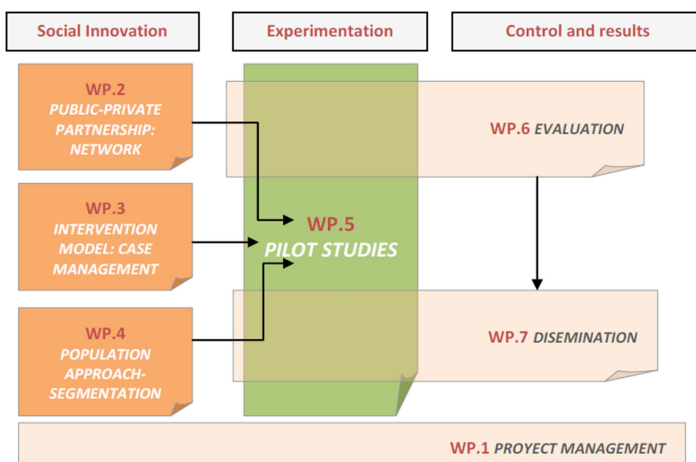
Social Innovation

Experimentation

Control and results

WP.2 PUBLIC-PRIVATE PARTNERSHIP: NETWORK

WP.3 INTERVENTION MODEL: CASE MANAGEMENT

WP.4 POPULATION APPROACH-SEGMENTATION

WP.5 PILOT STUDIES

WP.6 EVALUATION

WP.7 DISEMINATION

WP.1 PROYECT MANAGEMENT